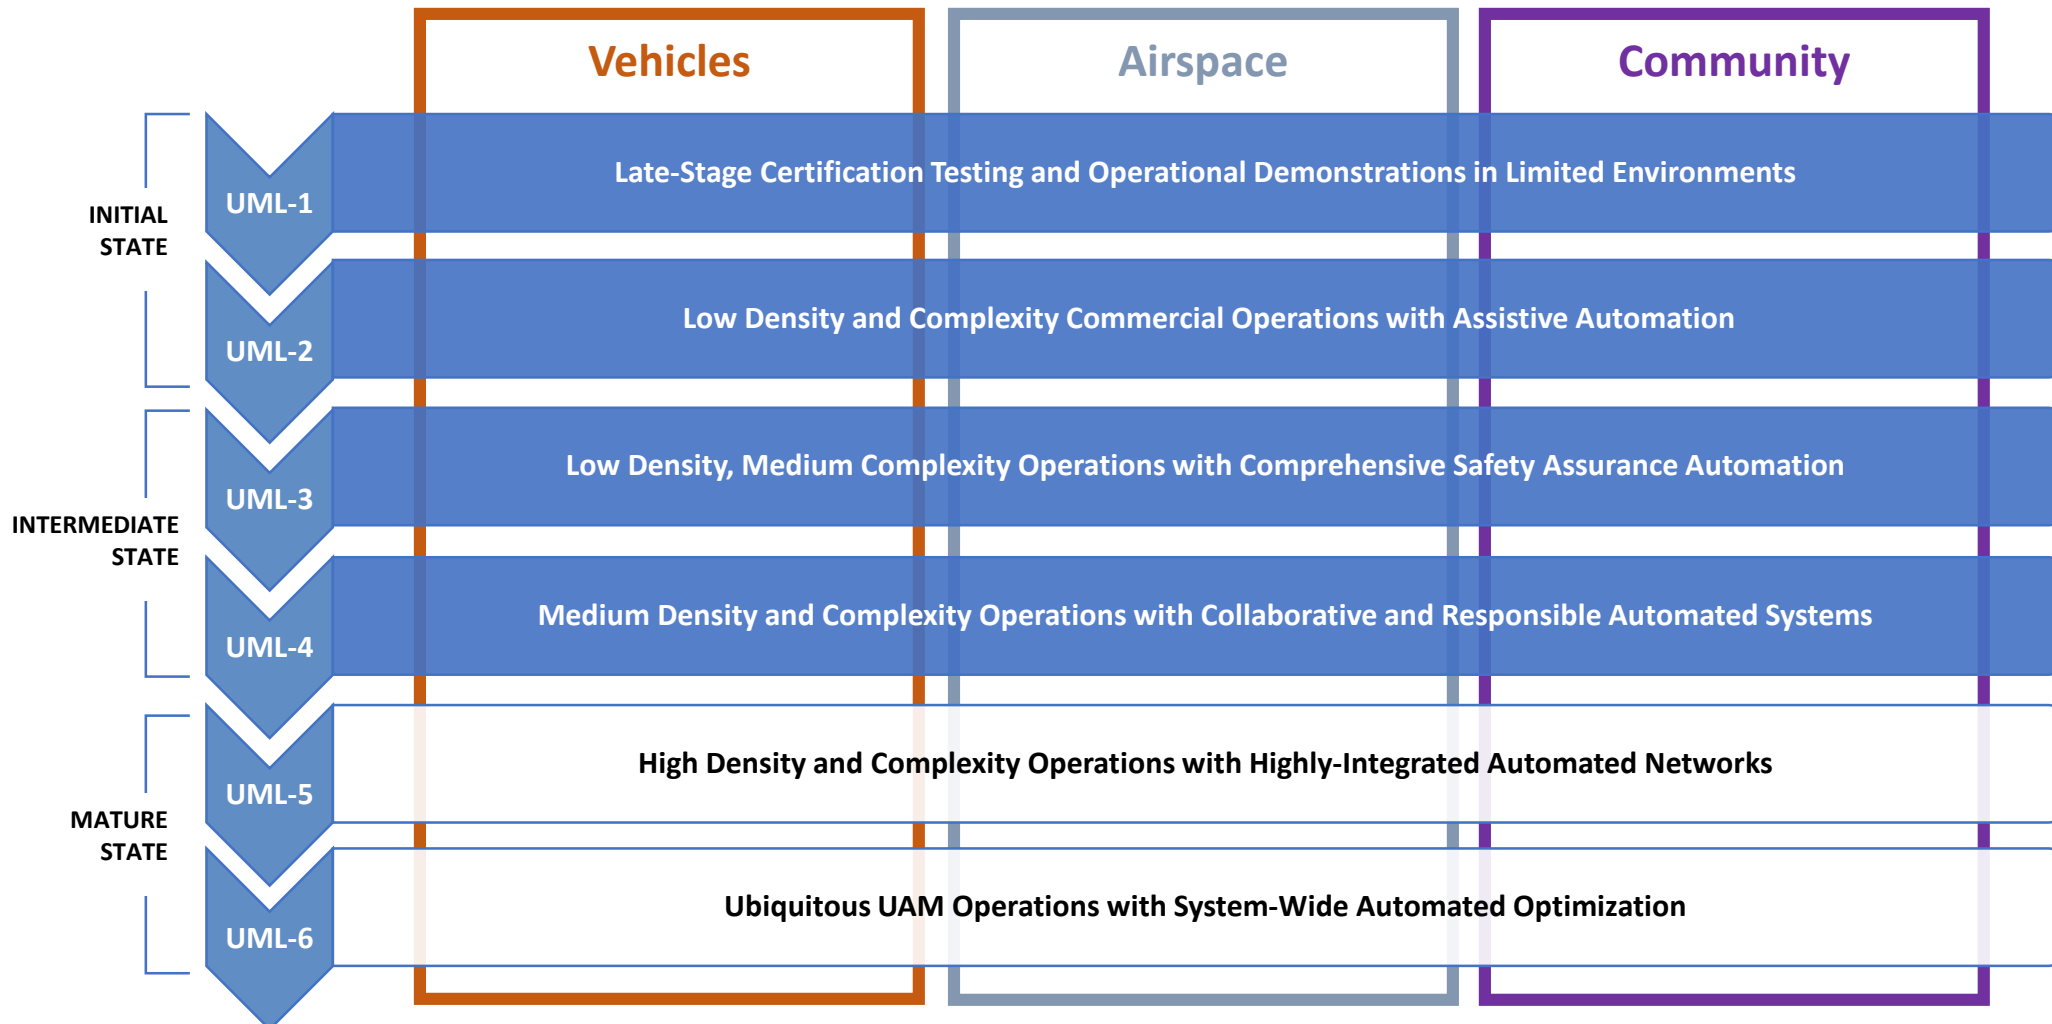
Vehicles

Airspace

Community

INITIAL STATE

UML-1

Late-Stage Certification Testing and Operational Demonstrations in Limited Environments

UML-2

Low Density and Complexity Commercial Operations with Assistive Automation

INTERMEDIATE STATE

UML-3

Low Density, Medium Complexity Operations with Comprehensive Safety Assurance Automation

UML-4

Medium Density and Complexity Operations with Collaborative and Responsible Automated Systems

MATURE STATE

UML-5

High Density and Complexity Operations with Highly-Integrated Automated Networks

UML-6

Ubiquitous UAM Operations with System-Wide Automated Optimization